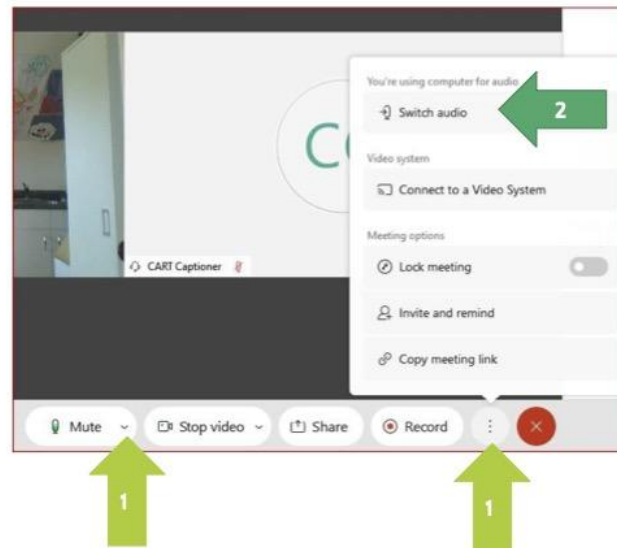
You're using computer for audio

Switch audio

2

Video system

Connect to a Video System

Meeting options

Lock meeting

Invite and remind

Copy meeting link

CART Captioner

Mute

Stop video

Share

Record

1

1